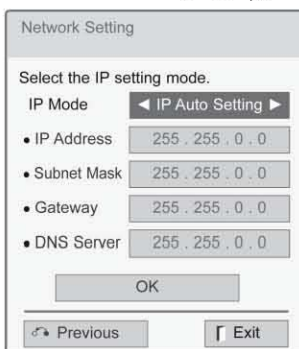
Network Setting

Select the IP setting mode.

IP Mode ◄ IP Auto Setting ►

• IP Address 255 . 255 . 0 . 0

• Subnet Mask 255 . 255 . 0 . 0

• Gateway 255 . 255 . 0 . 0

• DNS Server 255 . 255 . 0 . 0

OK

Previous

Exit